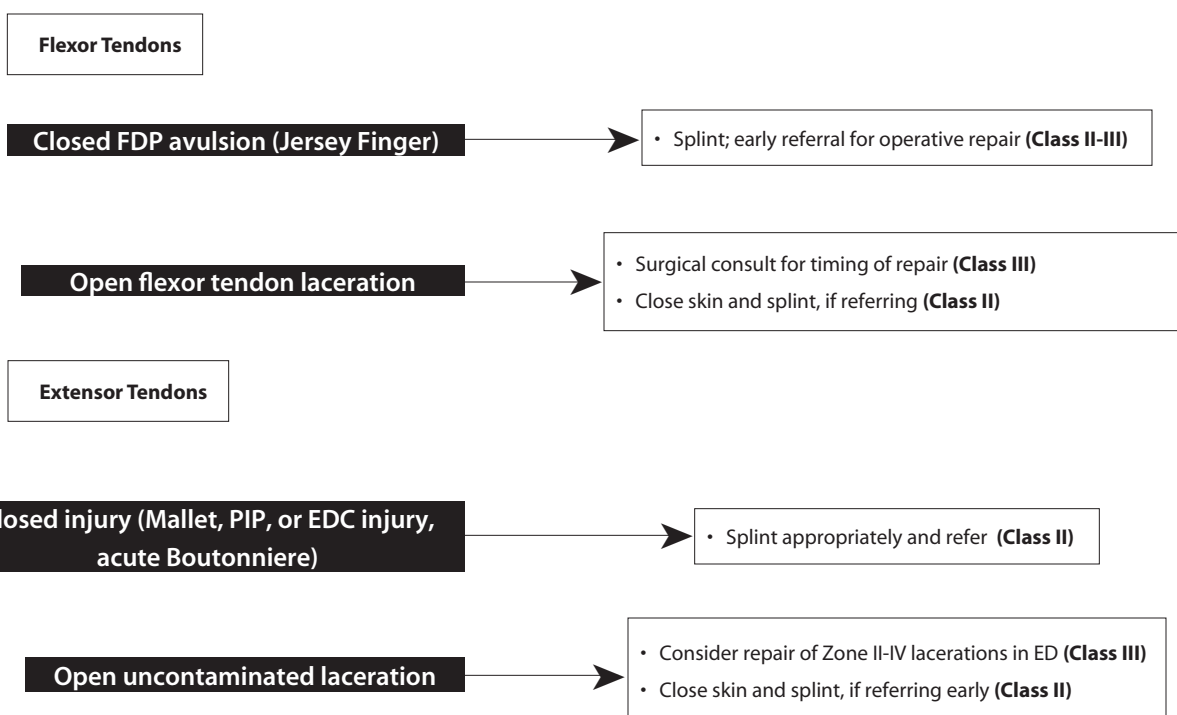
Flexor Tendons

Closed FDP avulsion (Jersey Finger)

• Splint; early referral for operative repair **(Class II-III)**

Open flexor tendon laceration

• Surgical consult for timing of repair **(Class III)**
• Close skin and splint, if referring **(Class II)**

Extensor Tendons

losed injury (Mallet, PIP, or EDC injury, acute Boutonniere)

• Splint appropriately and refer **(Class II)**

Open uncontaminated laceration

• Consider repair of Zone II-IV lacerations in ED **(Class III)**
• Close skin and splint, if referring early **(Class II)**